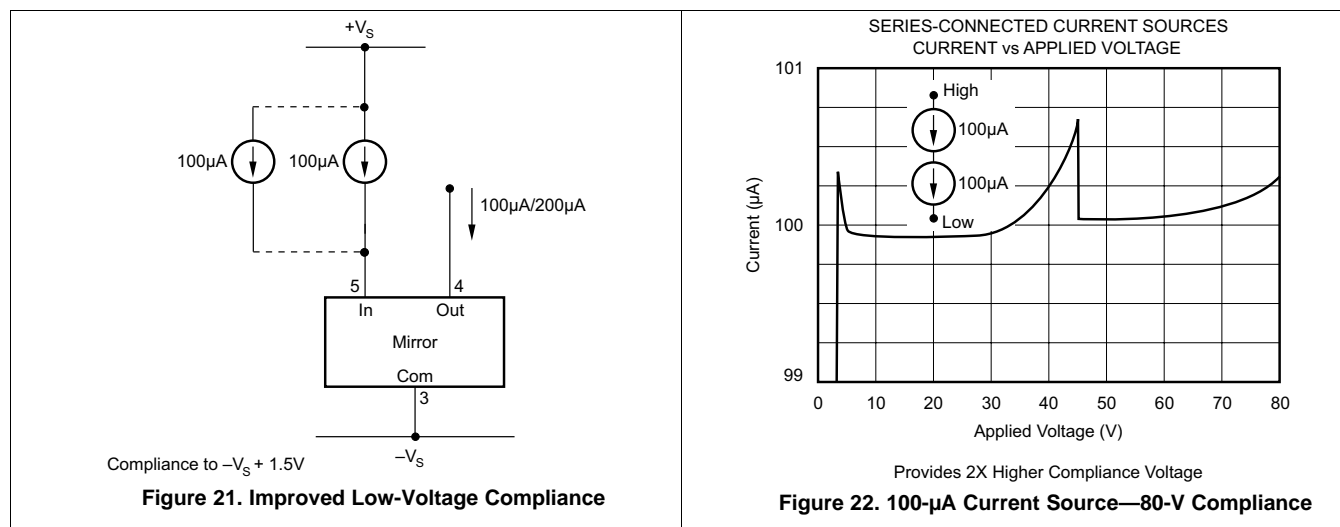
$+V_S$

100µA

100µA

100µA/200µA

5

4

In

Out

Mirror

Com

3

$-V_S$

Compliance to $-V_S + 1.5V$

**Figure 21. Improved Low-Voltage Compliance**

SERIES-CONNECTED CURRENT SOURCES
CURRENT vs APPLIED VOLTAGE

High

100µA

100µA

Low

Current (µA)

101

100

99

0 10 20 30 40 50 60 70 80

Applied Voltage (V)

Provides 2X Higher Compliance Voltage

**Figure 22. 100-µA Current Source—80-V Compliance**